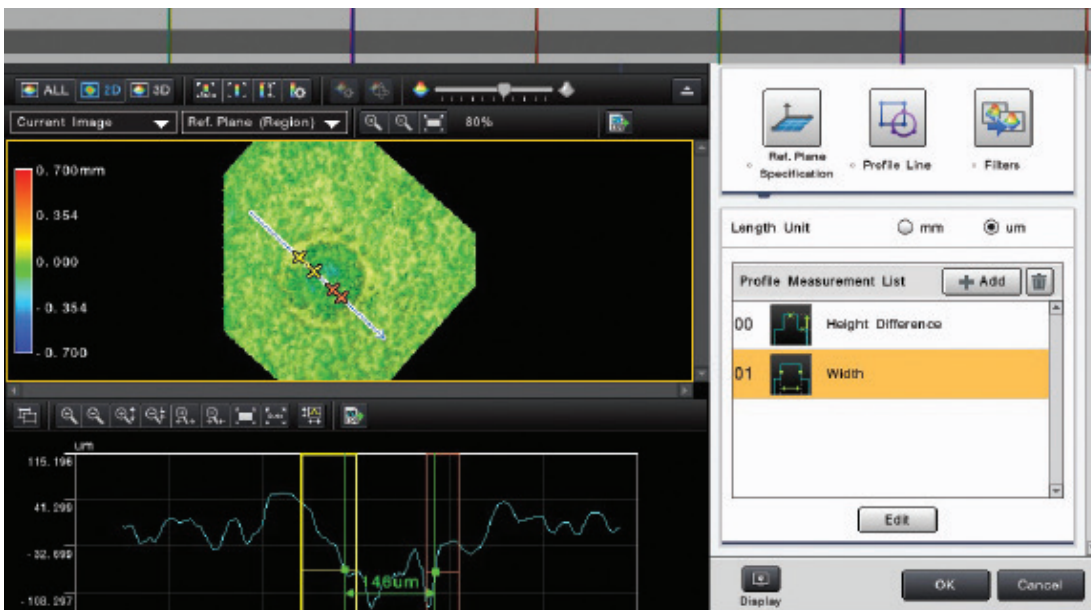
ALL 2D 3D

Current Image

Ref. Plane (Region)

80%

0. 700mm

0. 354

0. 000

- 0. 354

- 0. 700

um

115. 196

41. 299

- 32. 699

- 108. 297

146um

Ref. Plane Specification

Profile Line

Filters

Length Unit

mm

um

Profile Measurement List

Add

00 Height Difference

01 Width

Edit

Display

OK

Cancel